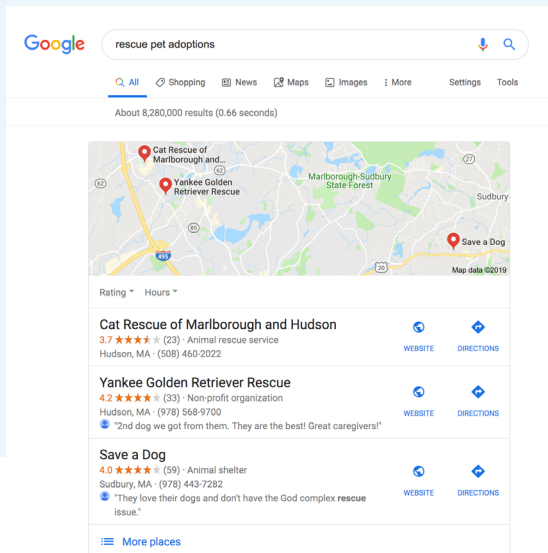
Google

rescue pet adoptions

All Shopping News Maps Images More Settings Tools

About 8,280,000 results (0.66 seconds)

Cat Rescue of Marlborough and...
Yankee Golden Retriever Rescue
Marlborough-Sudbury State Forest
Sudbury
Save a Dog
62
62
85
495
20
27
Map data ©2019

Rating Hours

Cat Rescue of Marlborough and Hudson
3.7 ★★★★★ (23) · Animal rescue service
Hudson, MA · (508) 460-2022
WEBSITE DIRECTIONS

Yankee Golden Retriever Rescue
4.2 ★★★★★ (33) · Non-profit organization
Hudson, MA · (978) 568-9700
"2nd dog we got from them. They are the best! Great caregivers!"
WEBSITE DIRECTIONS

Save a Dog
4.0 ★★★★★ (59) · Animal shelter
Sudbury, MA · (978) 443-7282
"They love their dogs and don't have the God complex rescue issue."
WEBSITE DIRECTIONS

More places